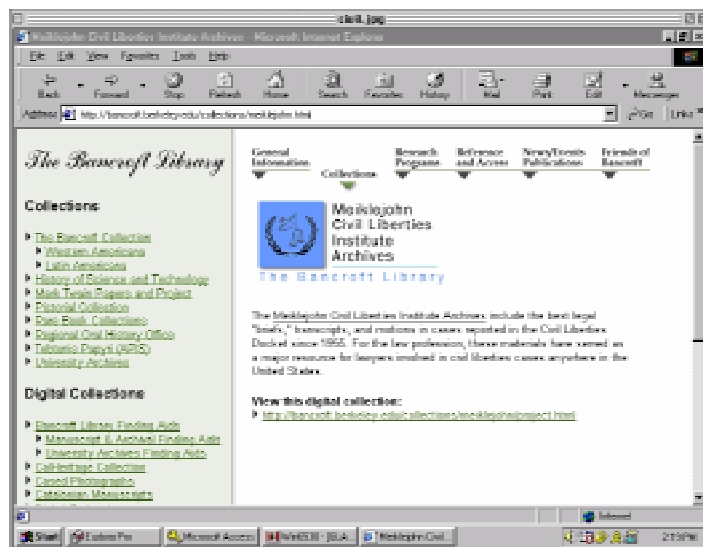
civil.jpg

Meiklejohn Civil Liberties Institute Archives - Microsoft Internet Explorer

File Edit View Favorites Tools Help

Back Forward Stop Refresh Home Search Favorites History Mail Print Edit Messenger

Address http://bancroft.berkeley.edu/collections/meiklejohn.html Go Links

The Bancroft Library

Collections

The Bancroft Collection
Western Americana
Latin Americana
History of Science and Technology
Mark Twain Papers and Project
Pictorial Collection
Rare Books Collections
Regional Oral History Office
Tebtunis Papyri (APIS)
University Archives

Digital Collections

Bancroft Library Finding Aids
Manuscript & Archival Finding Aids
University Archives Finding Aids
CalHeritage Collection
Cased Photographs
Catalogue Manuscripts

General Information
Collections
Research Programs
Reference and Access
News/Events Publications
Friends of Bancroft

Meiklejohn Civil Liberties Institute Archives

The Bancroft Library

The Meiklejohn Civil Liberties Institute Archives include the best legal "briefs," transcripts, and motions in cases reported in the Civil Liberties Docket since 1955. For the law profession, these materials have served as a major resource for lawyers involved in civil liberties cases anywhere in the United States.

View this digital collection:
http://bancroft.berkeley.edu/collections/meiklejohn/project.html

Internet

Start Explore Pro Microsoft Access WinSCB - [SLA Meiklejohn Civil... 2:15 PM